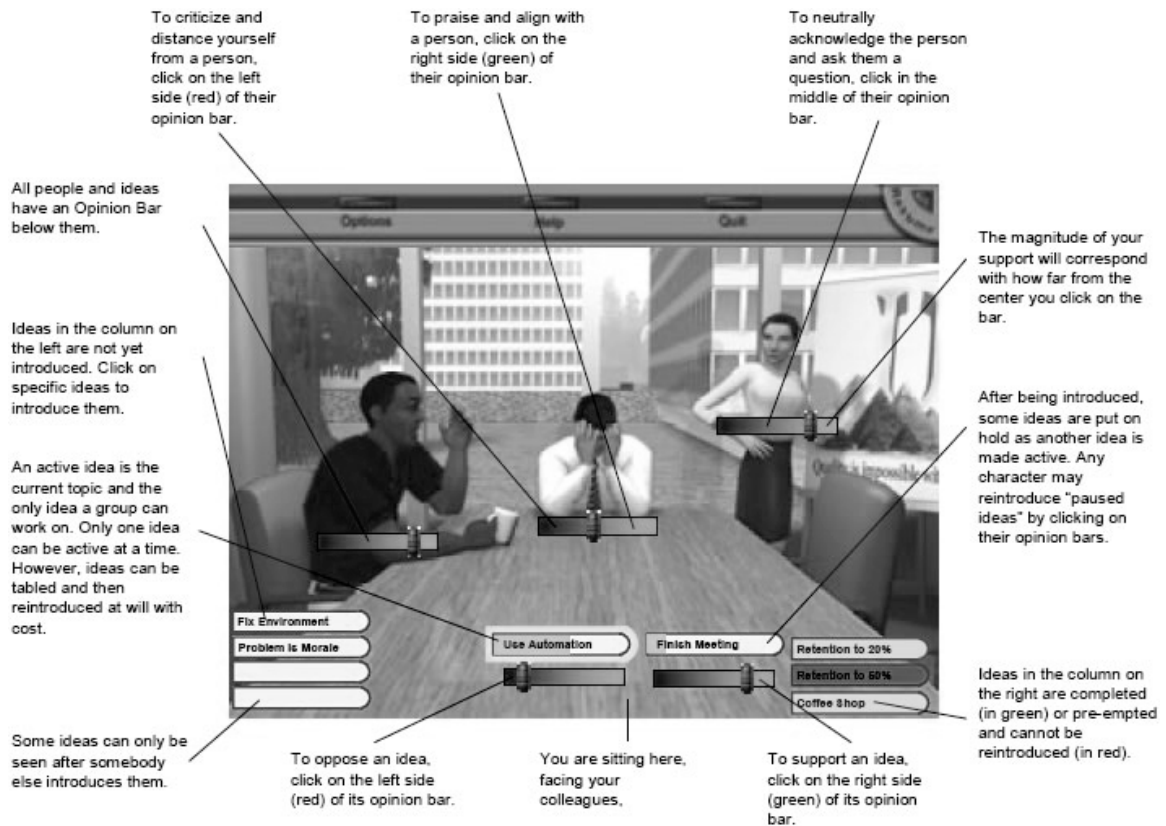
To criticize and distance yourself from a person, click on the left side (red) of their opinion bar.

To praise and align with a person, click on the right side (green) of their opinion bar.

To neutrally acknowledge the person and ask them a question, click in the middle of their opinion bar.

All people and ideas have an Opinion Bar below them.

Options

Help

Quit

The magnitude of your support will correspond with how far from the center you click on the bar.

Ideas in the column on the left are not yet introduced. Click on specific ideas to introduce them.

After being introduced, some ideas are put on hold as another idea is made active. Any character may reintroduce "paused ideas" by clicking on their opinion bars.

An active idea is the current topic and the only idea a group can work on. Only one idea can be active at a time. However, ideas can be tabled and then reintroduced at will with cost.

Fix Environment

Problem is Morale

Use Automation

Finish Meeting

Retention to 20%

Retention to 60%

Coffee Shop

Ideas in the column on the right are completed (in green) or pre-empted and cannot be reintroduced (in red).

Some ideas can only be seen after somebody else introduces them.

To oppose an idea, click on the left side (red) of its opinion bar.

You are sitting here, facing your colleagues,

To support an idea, click on the right side (green) of its opinion bar.